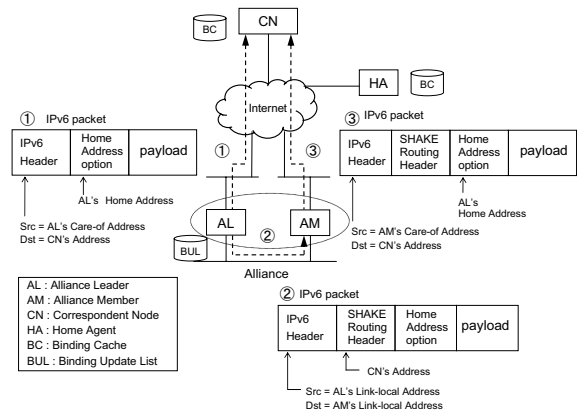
CN

BC

HA

BC

Internet

① IPv6 packet

| IPv6 Header | Home Address option | payload |
|---|---|---|

AL's Home Address

Src = AL's Care-of Address
Dst = CN's Address

①

③

③ IPv6 packet

| IPv6 Header | SHAKE Routing Header | Home Address option | payload |
|---|---|---|---|

AL's Home Address

Src = AM's Care-of Address
Dst = CN's Address

AL

AM

②

BUL

Alliance

AL : Alliance Leader
AM : Alliance Member
CN : Correspondent Node
HA : Home Agent
BC : Binding Cache
BUL : Binding Update List

② IPv6 packet

| IPv6 Header | SHAKE Routing Header | Home Address option | payload |
|---|---|---|---|

CN's Address

Src = AL's Link-local Address
Dst = AM's Link-local Address